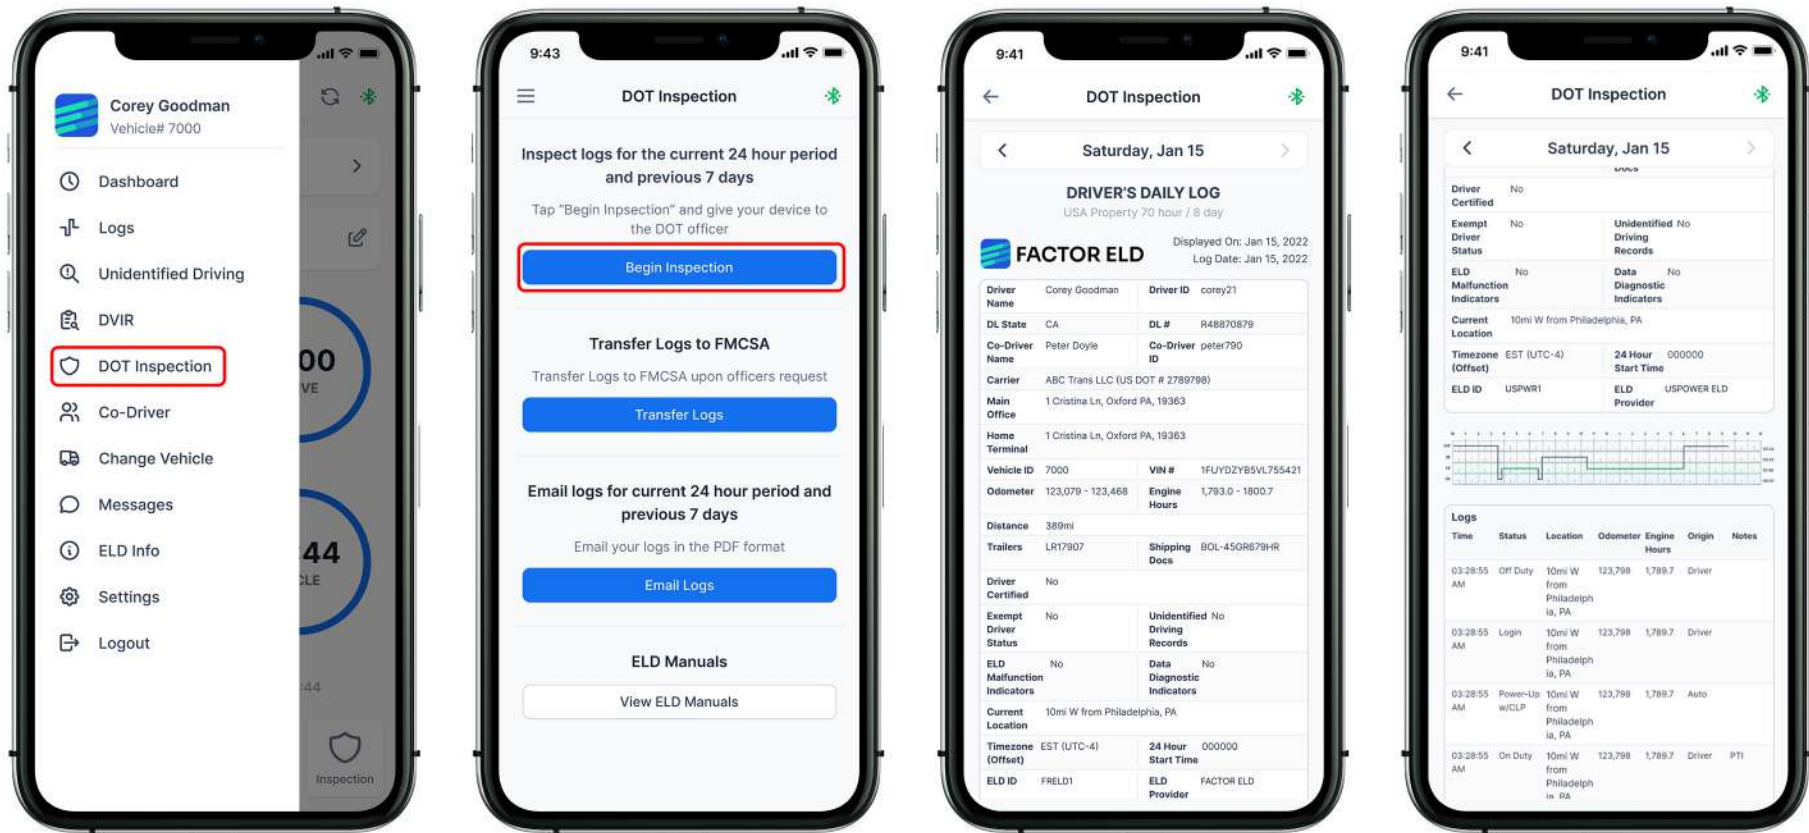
Corey Goodman
Vehicle# 7000

Dashboard
Logs
Unidentified Driving
DVIR
DOT Inspection
Co-Driver
Change Vehicle
Messages
ELD Info
Settings
Logout

00
VE
44
CLE
:44
Inspection

9:43

DOT Inspection

Inspect logs for the current 24 hour period and previous 7 days

Tap "Begin Inpsection" and give your device to the DOT officer

Begin Inspection

Transfer Logs to FMCSA

Transfer Logs to FMCSA upon officers request

Transfer Logs

Email logs for current 24 hour period and previous 7 days

Email your logs in the PDF format

Email Logs

ELD Manuals

View ELD Manuals

9:41

DOT Inspection

Saturday, Jan 15

DRIVER'S DAILY LOG
USA Property 70 hour / 8 day

FACTOR ELD
Displayed On: Jan 15, 2022
Log Date: Jan 15, 2022

| Driver Name | Corey Goodman | Driver ID | corey21 |
|---|---|---|---|
| DL State | CA | DL # | R48870879 |
| Co-Driver Name | Peter Doyle | Co-Driver ID | peter790 |
| Carrier | ABC Trans LLC (US DOT # 2789798) | | |
| Main Office | 1 Cristina Ln, Oxford PA, 19363 | | |
| Home Terminal | 1 Cristina Ln, Oxford PA, 19363 | | |
| Vehicle ID | 7000 | VIN # | 1FUYDZYB5VL755421 |
| Odometer | 123,079 - 123,468 | Engine Hours | 1,793.0 - 1800.7 |
| Distance | 389mi | | |
| Trailers | LR17907 | Shipping Docs | BOL-45GR679HR |
| Driver Certified | No | | |
| Exempt Driver Status | No | Unidentified Driving Records | No |
| ELD Malfunction Indicators | No | Data Diagnostic Indicators | No |
| Current Location | 10mi W from Philadelphia, PA | | |
| Timezone (Offset) | EST (UTC-4) | 24 Hour Start Time | 000000 |
| ELD ID | FRELD1 | ELD Provider | FACTOR ELD |

9:41

DOT Inspection

Saturday, Jan 15

| Driver Certified | No | | |
|---|---|---|---|
| Exempt Driver Status | No | Unidentified Driving Records | No |
| ELD Malfunction Indicators | No | Data Diagnostic Indicators | No |
| Current Location | 10mi W from Philadelphia, PA | | |
| Timezone (Offset) | EST (UTC-4) | 24 Hour Start Time | 000000 |
| ELD ID | USPWR1 | ELD Provider | USPOWER ELD |

Logs

| Time | Status | Location | Odometer | Engine Hours | Origin | Notes |
|---|---|---|---|---|---|---|
| 03:28:55 AM | Off Duty | 10mi W from Philadelphia, PA | 123,798 | 1,789.7 | Driver | |
| 03:28:55 AM | Login | 10mi W from Philadelphia, PA | 123,798 | 1,789.7 | Driver | |
| 03:28:55 AM | Power-Up w/CLP | 10mi W from Philadelphia, PA | 123,798 | 1,789.7 | Auto | |
| 03:28:55 AM | On Duty | 10mi W from Philadelph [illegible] | 123,798 | 1,789.7 | Driver | PTI |